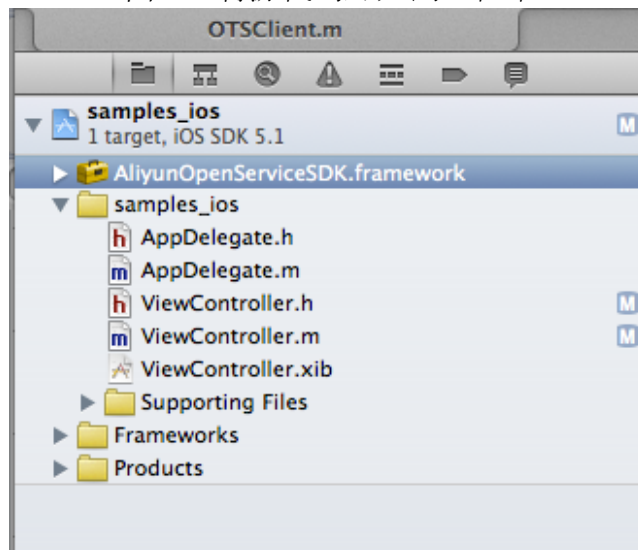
OTSClient.m

samples_ios
1 target, iOS SDK 5.1
M
AliyunOpenServiceSDK.framework
samples_ios
h AppDelegate.h
m AppDelegate.m
h ViewController.h
M
m ViewController.m
M
ViewController.xib
Supporting Files
Frameworks
Products